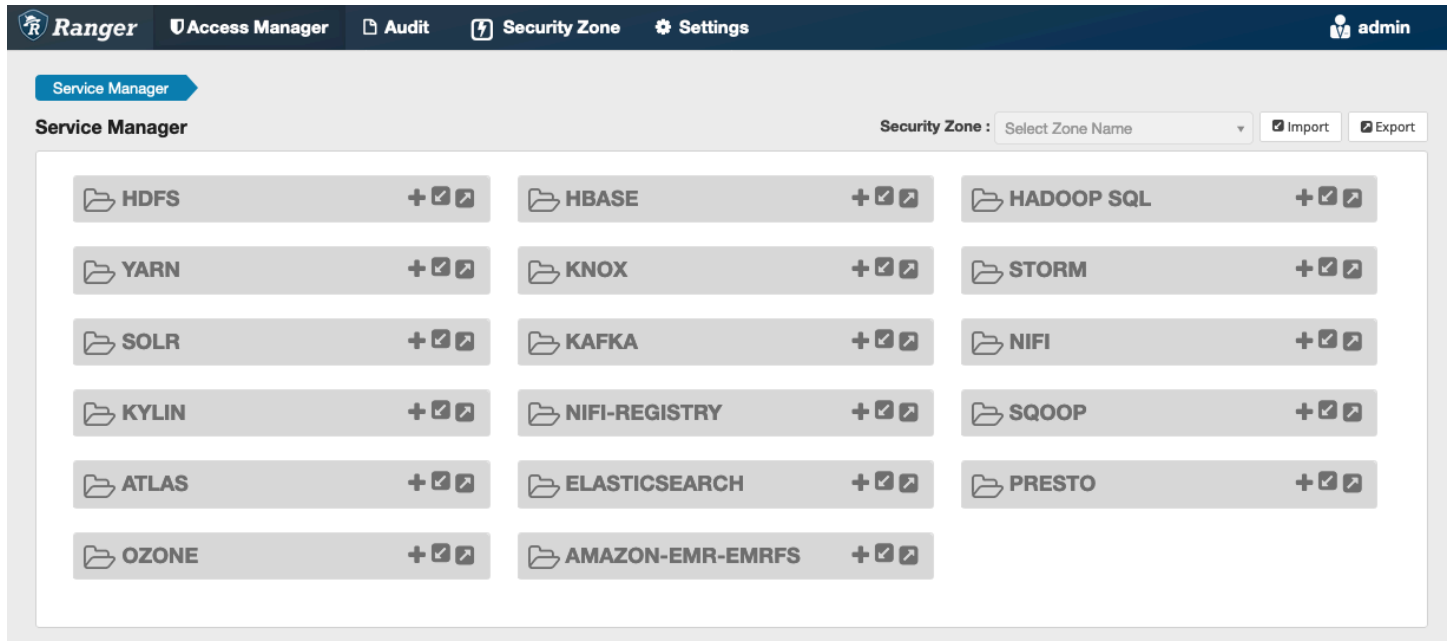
Ranger Access Manager Audit Security Zone Settings admin

Service Manager

Service Manager

Security Zone : Select Zone Name

Import Export

HDFS

HBASE

HADOOP SQL

YARN

KNOX

STORM

SOLR

KAFKA

NIFI

KYLIN

NIFI-REGISTRY

SQOOP

ATLAS

ELASTICSEARCH

PRESTO

OZONE

AMAZON-EMR-EMRFS